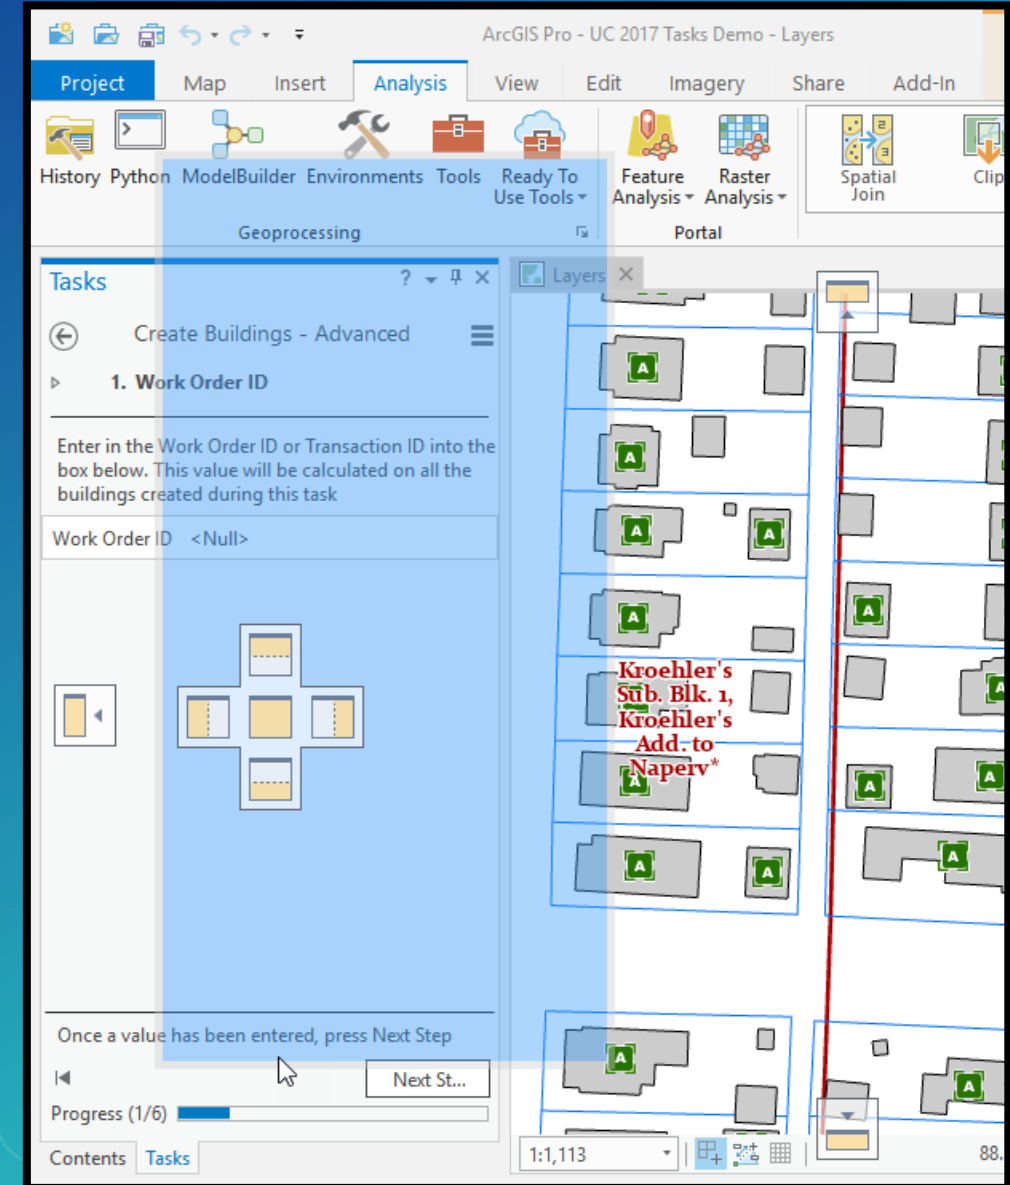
ArcGIS Pro - UC 2017 Tasks Demo - Layers

Project | Map | Insert | Analysis | View | Edit | Imagery | Share | Add-In

History | Python | ModelBuilder | Environments | Tools | Ready To Use Tools | Feature Analysis | Raster Analysis | Spatial Join | Clip

Geoprocessing | Portal

Tasks ? ✕

Layers ✕

Create Buildings - Advanced

1. Work Order ID

Enter in the Work Order ID or Transaction ID into the box below. This value will be calculated on all the buildings created during this task

Work Order ID <Null>

A A A A A A A A A A A A A A A A

Kroehler's Sub. Blk. 1, Kroehler's Add. to Naperv*

Once a value has been entered, press Next Step

Next St...

Progress (1/6)

Contents | Tasks

1:1,113

88.